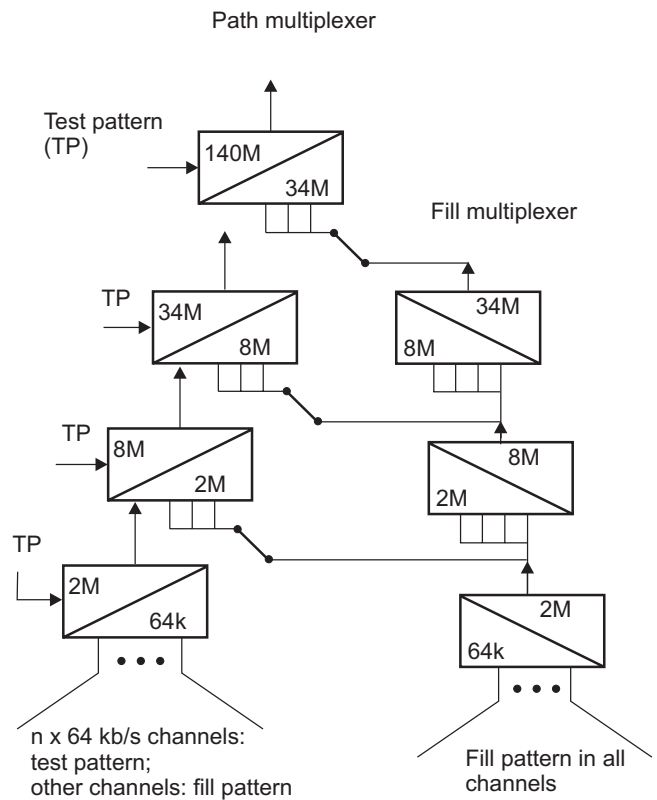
Path multiplexer

Test pattern (TP)

140M

34M

Fill multiplexer

TP

34M

8M

34M

8M

TP

8M

2M

8M

2M

TP

2M

64k

2M

64k

n x 64 kb/s channels: test pattern; other channels: fill pattern

Fill pattern in all channels